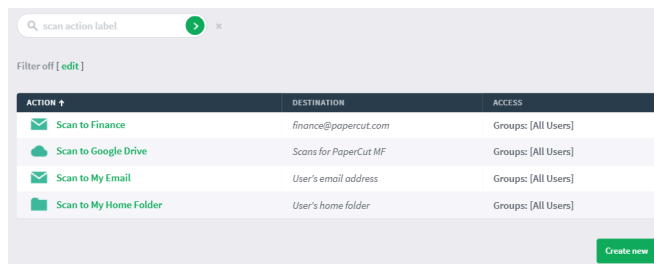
scan action label

Filter off [ edit ]

| ACTION ↑ | DESTINATION | ACCESS |
|---|---|---|
| Scan to Finance | finance@papercut.com | Groups: [All Users] |
| Scan to Google Drive | Scans for PaperCut MF | Groups: [All Users] |
| Scan to My Email | User's email address | Groups: [All Users] |
| Scan to My Home Folder | User's home folder | Groups: [All Users] |

Create new